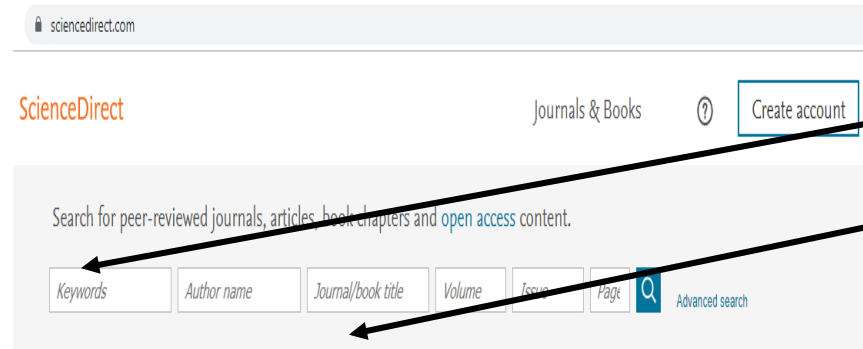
sciencedirect.com

ScienceDirect

Journals & Books

?

Create account

Search for peer-reviewed journals, articles, book chapters and open access content.

Keywords

Author name

Journal/book title

Volume

Issue

Page

Advanced search